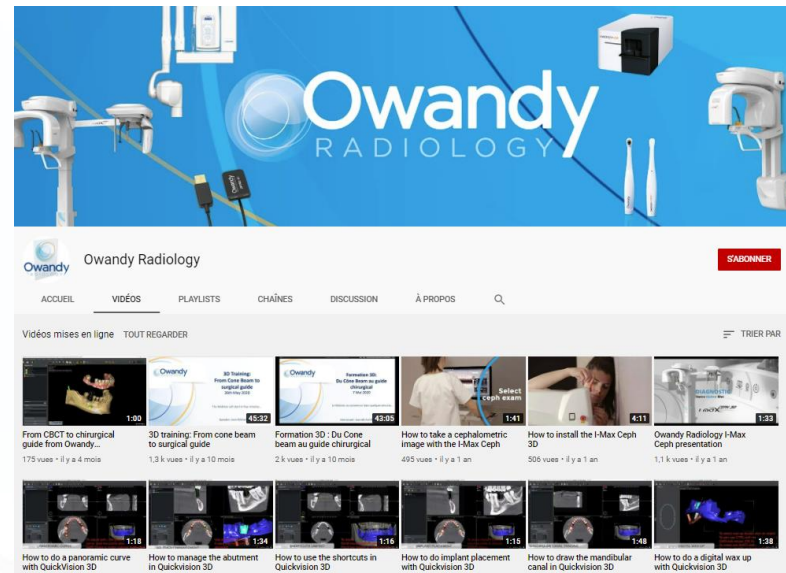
Owandy
RADIOLOGY

Owandy

Owandy Radiology

S'ABONNER

ACCUEIL
VIDÉOS
PLAYLISTS
CHAÎNES
DISCUSSION
À PROPOS

Vidéos mises en ligne
TOUT REGARDER
TRIER PAR

1:00
From CBCT to chirurgical guide from Owandy...
175 vues • il y a 4 mois

Owandy
3D Training: From Cone Beam to surgical guide
45:32
3D training: From cone beam to surgical guide
1,3 k vues • il y a 10 mois

Owandy
Formation 3D: Du Cone Beam au guide chirurgical
43:05
Formation 3D : Du Cone beam au guide chirurgical
2 k vues • il y a 10 mois

Select ceph exam
1:41
How to take a cephalometric image with the I-Max Ceph
495 vues • il y a 1 an

4:11
How to install the I-Max Ceph 3D
506 vues • il y a 1 an

1:33
Owandy Radiology I-Max Ceph presentation
1,1 k vues • il y a 1 an

1:18
How to do a panoramic curve with QuickVision 3D

1:34
How to manage the abutment in Quickvision 3D

1:16
How to use the shortcuts in Quickvision 3D

1:15
How to do implant placement with Quickvision 3D

1:48
How to draw the mandibular canal in Quickvision 3D

1:38
How to do a digital wax up with QuickVision 3D